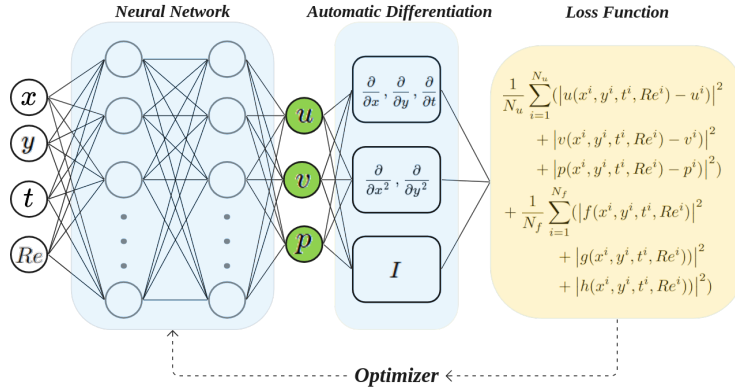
Neural Network

Automatic Differentiation

Loss Function

$x$

$y$

$t$

$Re$

$u$

$v$

$p$

$\frac{\partial}{\partial x}, \frac{\partial}{\partial y}, \frac{\partial}{\partial t}$

$\frac{\partial}{\partial x^2}, \frac{\partial}{\partial y^2}$

$I$

$\frac{1}{N_u}\sum_{i=1}^{N_u}\left(\left|u(x^i,y^i,t^i,Re^i)-u^i\right)\right|^2$
$+\left|v(x^i,y^i,t^i,Re^i)-v^i\right|^2$
$+\left|p(x^i,y^i,t^i,Re^i)-p^i\right|^2)$
$+\frac{1}{N_f}\sum_{i=1}^{N_f}(\left|f(x^i,y^i,t^i,Re^i)\right|^2$
$+\left|g(x^i,y^i,t^i,Re^i)\right)\right|^2$
$+\left|h(x^i,y^i,t^i,Re^i)\right)\right|^2)$

Optimizer